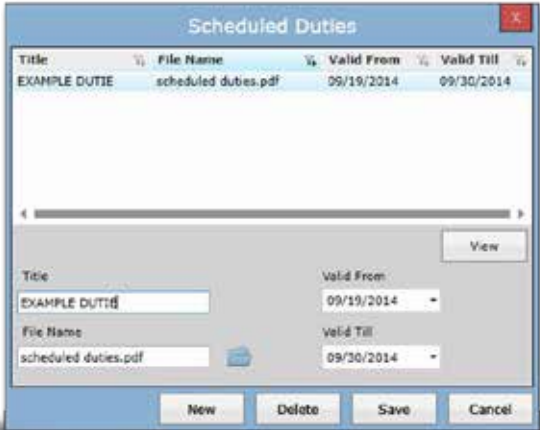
Scheduled Duties

| Title | File Name | Valid From | Valid Till |
|---|---|---|---|
| EXAMPLE DUTIE | scheduled duties.pdf | 09/19/2014 | 09/30/2014 |

View

Title
EXAMPLE DUTIE

Valid From
09/19/2014

File Name
scheduled duties.pdf

Valid Till
09/30/2014

New Delete Save Cancel